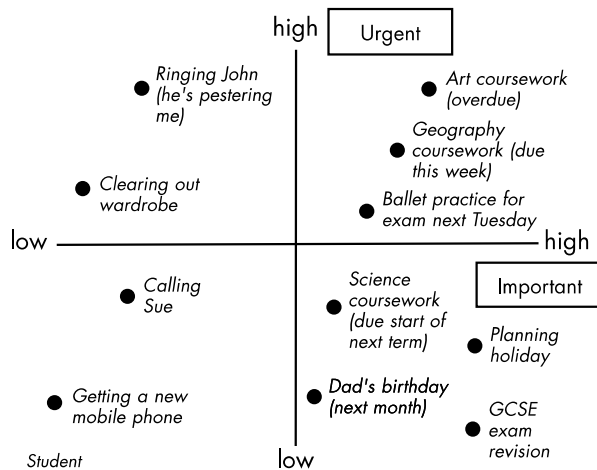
high

Urgent

Ringing John (he's pestering me)

Art coursework (overdue)

Geography coursework (due this week)

Clearing out wardrobe

Ballet practice for exam next Tuesday

low

high

Calling Sue

Science coursework (due start of next term)

Important

Planning holiday

Getting a new mobile phone

Dad's birthday (next month)

GCSE exam revision

Student

low